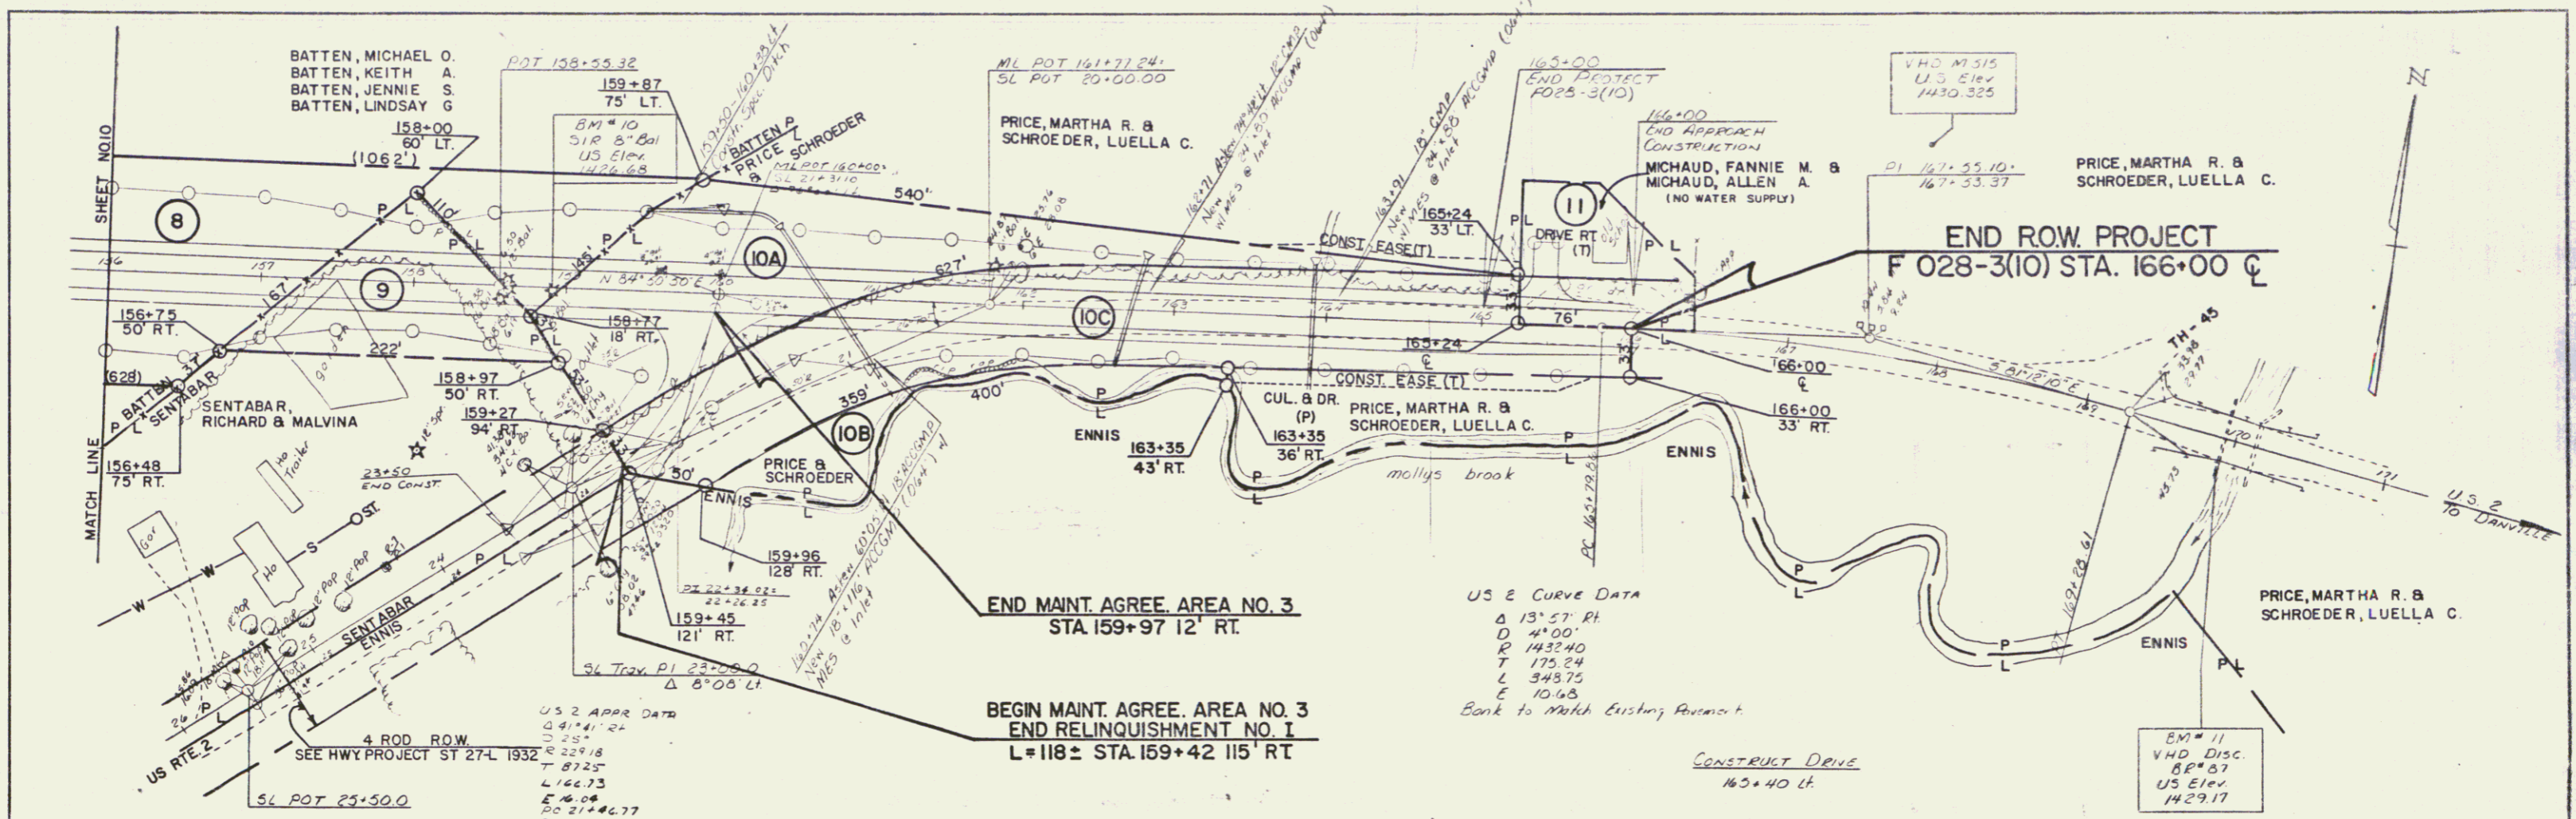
MATCH LINE SHEET NO.10

BATTEN, MICHAEL O.
BATTEN, KEITH A.
BATTEN, JENNIE S.
BATTEN, LINDSAY G

158+00
60' LT.
(1062')

POT 158+55.32

159+87
75' LT.

BM# 10
SIR 8" Bal
US Elev.
1426.68

BATTEN
PRICE & SCHROEDER

ML POT 160+00
SL 21+31.10

540'

ML POT 161+77.24
SL POT 20+00.00

PRICE, MARTHA R. &
SCHROEDER, LUELLA C.

165+00
END PROJECT
F028-3(10)

166+00
END APPROACH
CONSTRUCTION

MICHAUD, FANNIE M. &
MICHAUD, ALLEN A.
(NO WATER SUPPLY)

VHD M.515
U.S. Elev
1430.325

PI 167+55.10
167+53.37

PRICE, MARTHA R. &
SCHROEDER, LUELLA C.

N

END R.O.W. PROJECT
F 028-3(10) STA. 166+00 CL

8
9
10A
10B
10C
11

156+75
50' RT.

222'

(628)

BATTEN
SENTABAR

SENTABAR,
RICHARD & MALVINA

156+48
75' RT.

167'

N 84°50'50"E

627'

CONST. EASE.(T)

165+24
33' LT.

DRIVE RT.
(T)

76'

158+77
18' RT.

158+97
50' RT.

159+27
94' RT.

359'

400'

ENNIS

163+35
43' RT.

CUL. & DR.
(P)

163+35
36' RT.

165+24
CL

CONST. EASE (T)

PRICE, MARTHA R. &
SCHROEDER, LUELLA C.

166+00
CL

166+00
33' RT.

ENNIS

TH-45

US 2
TO DANVILLE

23+50
END CONST.

PRICE &
SCHROEDER

50'

ENNIS

159+96
128' RT.

molly's brook

159+45
121' RT.

END MAINT. AGREE. AREA NO. 3
STA. 159+97 12' RT.

BEGIN MAINT. AGREE. AREA NO. 3
END RELINQUISHMENT NO. I
L=118± STA. 159+42 115' RT.

SL Trav. PI 23+00.0
Δ 8°08' Lt.

US 2 APPR DATA
Δ 41°41'24"
D 25°
R 229.18
T 87.25
L 166.73
E 16.04
PC 21+46.77

4 ROD ROW
SEE HWY. PROJECT ST 27-L 1932

US RTE 2

SL POT 25+50.0

SENTABAR
ENNIS

US 2 Curve Data
Δ 13°57' Rt.
D 4°00'
R 1432.40
T 175.24
L 348.75
E 10.68
Bank to Match Existing Pavement.

CONSTRUCT DRIVE
165+40 Lt.

BM# 11
VHD Disc.
BR# 87
US Elev.
1429.17

PRICE, MARTHA R. &
SCHROEDER, LUELLA C.

ENNIS

Ho
Trailer
Gar
Ho

W W S S ST.

P L